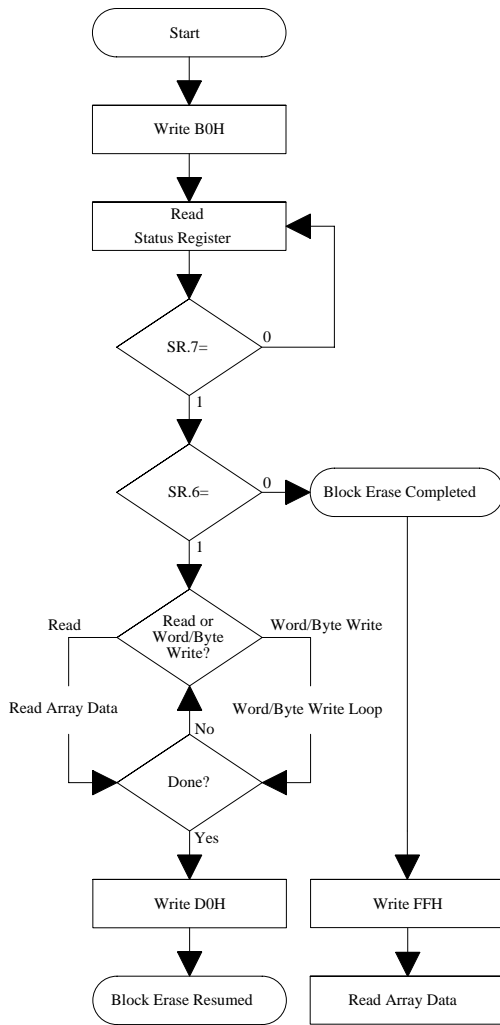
Start

Write B0H

Read
Status Register

SR.7=

0

1

SR.6=

0

Block Erase Completed

1

Read

Read or Word/Byte Write?

Word/Byte Write

Read Array Data

Word/Byte Write Loop

No

Done?

Yes

Write D0H

Write FFH

Block Erase Resumed

Read Array Data